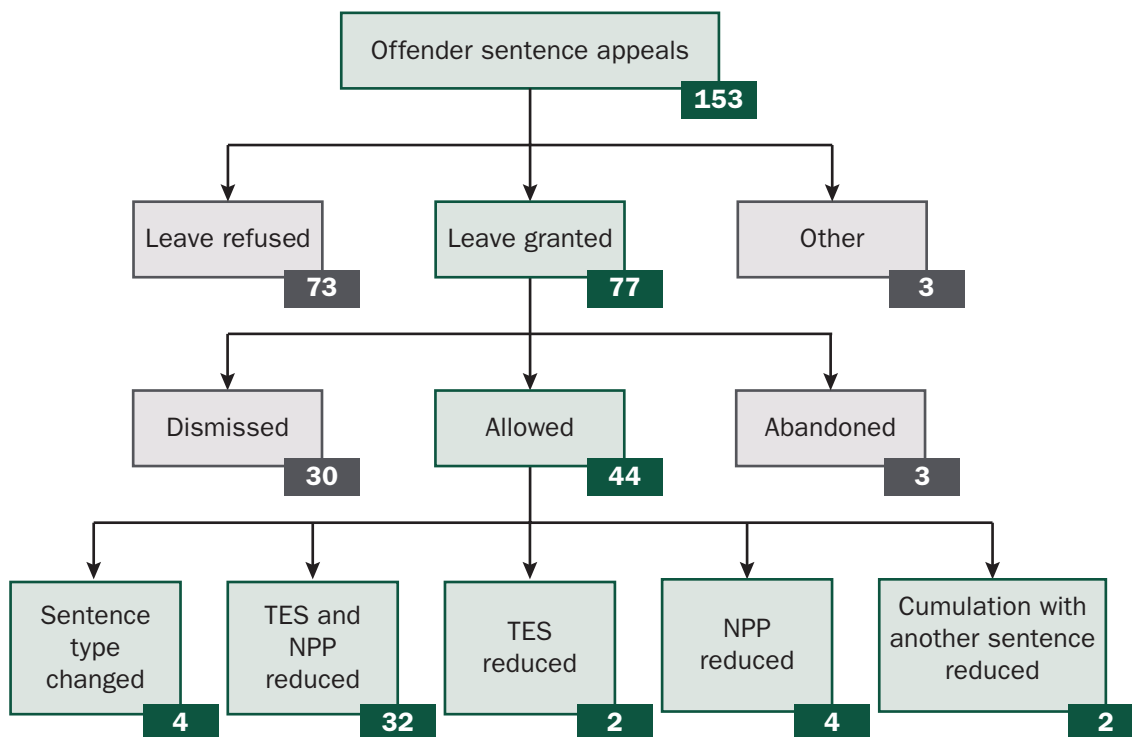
Offender sentence appeals
153

Leave refused
73

Leave granted
77

Other
3

Dismissed
30

Allowed
44

Abandoned
3

Sentence type changed
4

TES and NPP reduced
32

TES reduced
2

NPP reduced
4

Cumulation with another sentence reduced
2